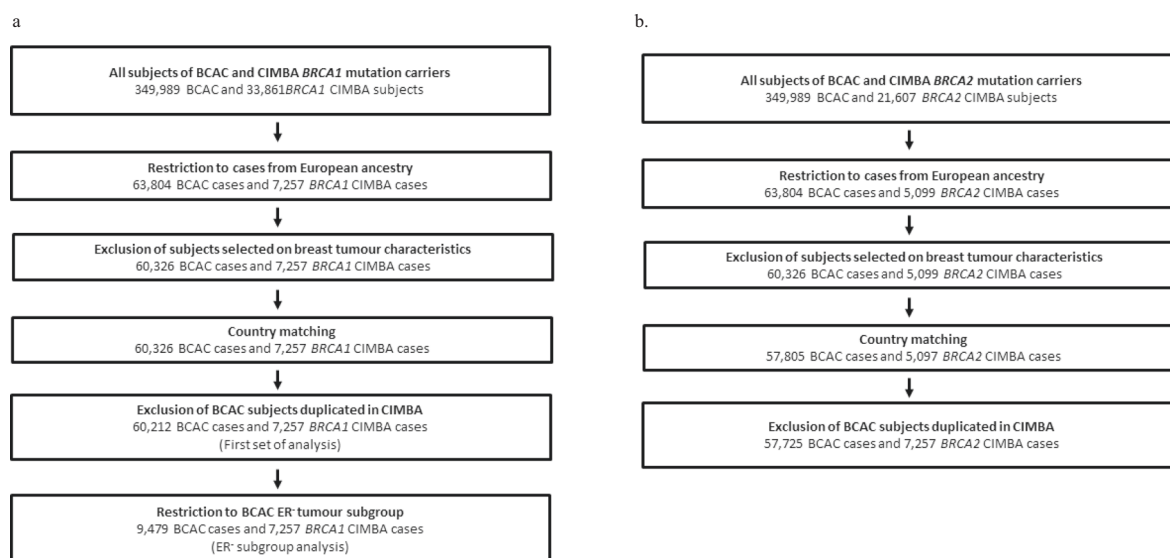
a

All subjects of BCAC and CIMBA *BRCA1* mutation carriers
349,989 BCAC and 33,861*BRCA1* CIMBA subjects

Restriction to cases from European ancestry
63,804 BCAC cases and 7,257 *BRCA1* CIMBA cases

Exclusion of subjects selected on breast tumour characteristics
60,326 BCAC cases and 7,257 *BRCA1* CIMBA cases

Country matching
60,326 BCAC cases and 7,257 *BRCA1* CIMBA cases

Exclusion of BCAC subjects duplicated in CIMBA
60,212 BCAC cases and 7,257 *BRCA1* CIMBA cases
(First set of analysis)

Restriction to BCAC ER$^-$ tumour subgroup
9,479 BCAC cases and 7,257 *BRCA1* CIMBA cases
(ER$^-$ subgroup analysis)

b.

All subjects of BCAC and CIMBA *BRCA2* mutation carriers
349,989 BCAC and 21,607 *BRCA2* CIMBA subjects

Restriction to cases from European ancestry
63,804 BCAC cases and 5,099 *BRCA2* CIMBA cases

Exclusion of subjects selected on breast tumour characteristics
60,326 BCAC cases and 5,099 *BRCA2* CIMBA cases

Country matching
57,805 BCAC cases and 5,097 *BRCA2* CIMBA cases

Exclusion of BCAC subjects duplicated in CIMBA
57,725 BCAC cases and 7,257 *BRCA2* CIMBA cases